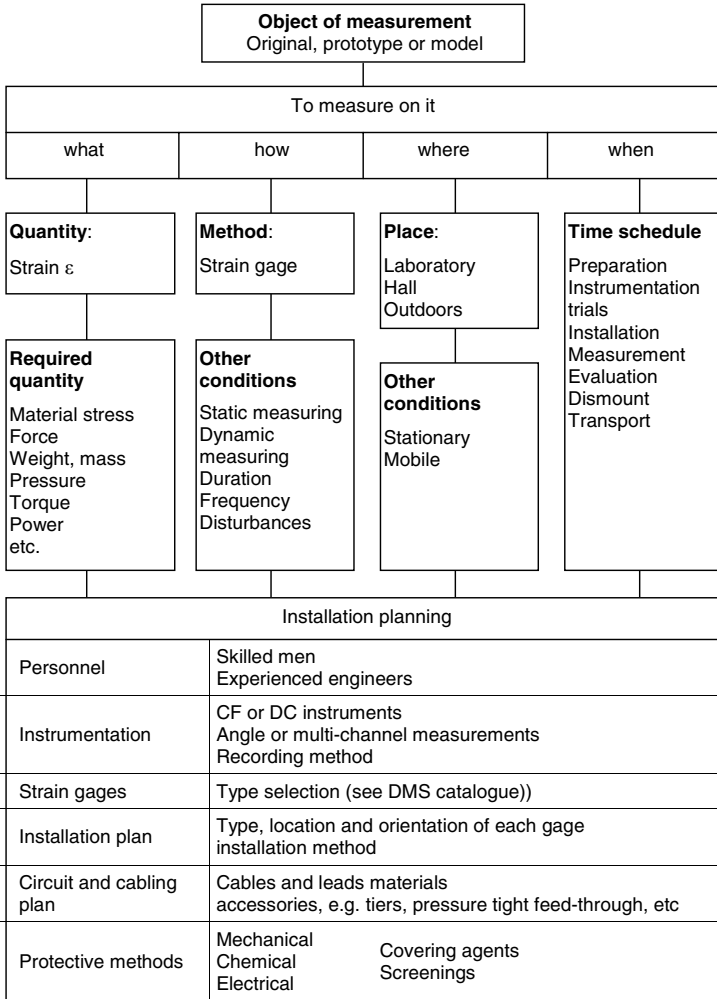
**Object of measurement**
Original, prototype or model

To measure on it

what

how

where

when

**Quantity**:
Strain $\varepsilon$

**Required quantity**
Material stress
Force
Weight, mass
Pressure
Torque
Power
etc.

**Method**:
Strain gage

**Other conditions**
Static measuring
Dynamic measuring
Duration
Frequency
Disturbances

**Place**:
Laboratory
Hall
Outdoors

**Other conditions**
Stationary
Mobile

**Time schedule**
Preparation
Instrumentation trials
Installation
Measurement
Evaluation
Dismount
Transport

Installation planning

| Personnel | Skilled men<br>Experienced engineers |
|---|---|
| Instrumentation | CF or DC instruments<br>Angle or multi-channel measurements<br>Recording method |
| Strain gages | Type selection (see DMS catalogue)) |
| Installation plan | Type, location and orientation of each gage<br>installation method |
| Circuit and cabling plan | Cables and leads materials<br>accessories, e.g. tiers, pressure tight feed-through, etc |
| Protective methods | Mechanical<br>Chemical<br>Electrical   Covering agents<br>Screenings |